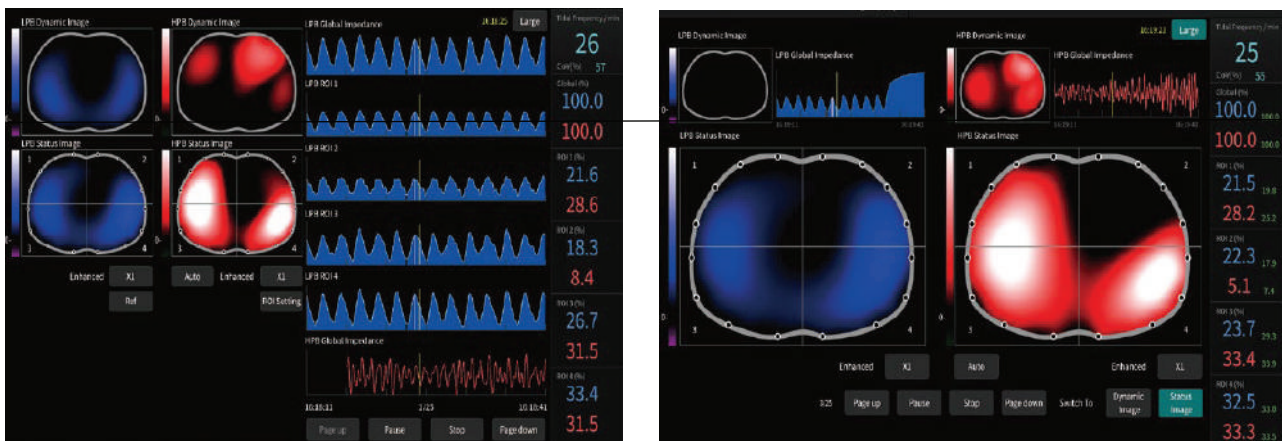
LPB Dynamic Image
HPB Dynamic Image
LPB Global Impedance
10:10:25
Large
Tidal Frequency(/min)
26
CoV(%) 57
Global (%)
100.0
100.0
LPB ROI 1
LPB Status Image
HPB Status Image
1
2
3
4
1
2
3
4
LPB ROI 2
ROI 1 (%)
21.6
28.6
LPB ROI 3
ROI 2 (%)
18.3
8.4
LPB ROI 4
ROI 3 (%)
26.7
31.5
HPB Global Impedance
ROI 4 (%)
33.4
31.5
Enhanced
X1
Auto
Enhanced
X1
Ref
ROI Setting
10:10:11
1/25
10:10:41
Page up
Pause
Stop
Page down

LPB Dynamic Image
LPB Global Impedance
HPB Dynamic Image
HPB Global Impedance
10:19:22
Large
Tidal Frequency(/min)
25
CoV(%) 55
Global (%)
100.0 100.0
100.0 100.0
LPB Status Image
HPB Status Image
1
2
3
4
1
2
3
4
ROI 1 (%)
21.5 19.8
28.2 25.2
ROI 2 (%)
22.3 17.9
5.1 7.4
ROI 3 (%)
23.7 29.3
33.4 33.9
ROI 4 (%)
32.5 33.0
33.3
Enhanced
X1
Auto
Enhanced
X1
3/25
Page up
Pause
Stop
Page down
Switch To
Dynamic Image
Status Image